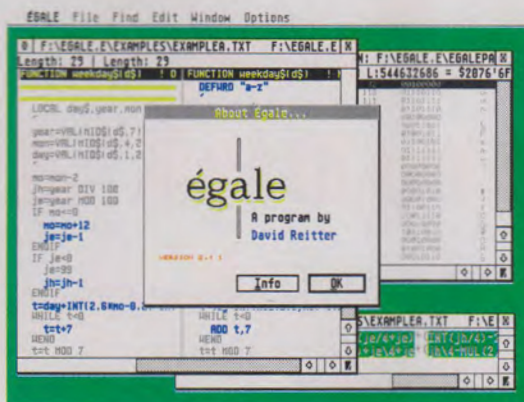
ÉGALE File Find Edit Window Options

0 | F:\EGALE.E\EXAMPLES\EXAMPLEA.TXT F:\EGALE.E

Length: 29 | Length: 29

FUNCTION weekday$(d$) ! 0 | FUNCTION weekday$(d$) !

DEFWRD "a-z"

LOCAL day$,year,mon

year=VAL(MID$(d$,7)

mon=VAL(MID$(d$,4,2

day=VAL(MID$(d$,1,2

mo=mon-2

jh=year DIV 100

je=year MOD 100

IF mo<=0

mo=mo+12

je=je-1

ENDIF

IF je<0

je=99

jh=jh-1

ENDIF

t=day+INT(2.6*mo-0.

WHILE t<0

t=t+7

WEND

t=t MOD 7

WHILE t<0

ADD t,7

WEND

t=t MOD 7

N: F:\EGALE.E\EGALEPR

L:544632686 = $2076'6F

About Égale...

égale

A program by

David Reitter

Version 2.1

Info

OK

\EXAMPLEA.TXT F:\E

je/4+jh INT(jh/4)

+(je/4)+ jh/4-MUL(2